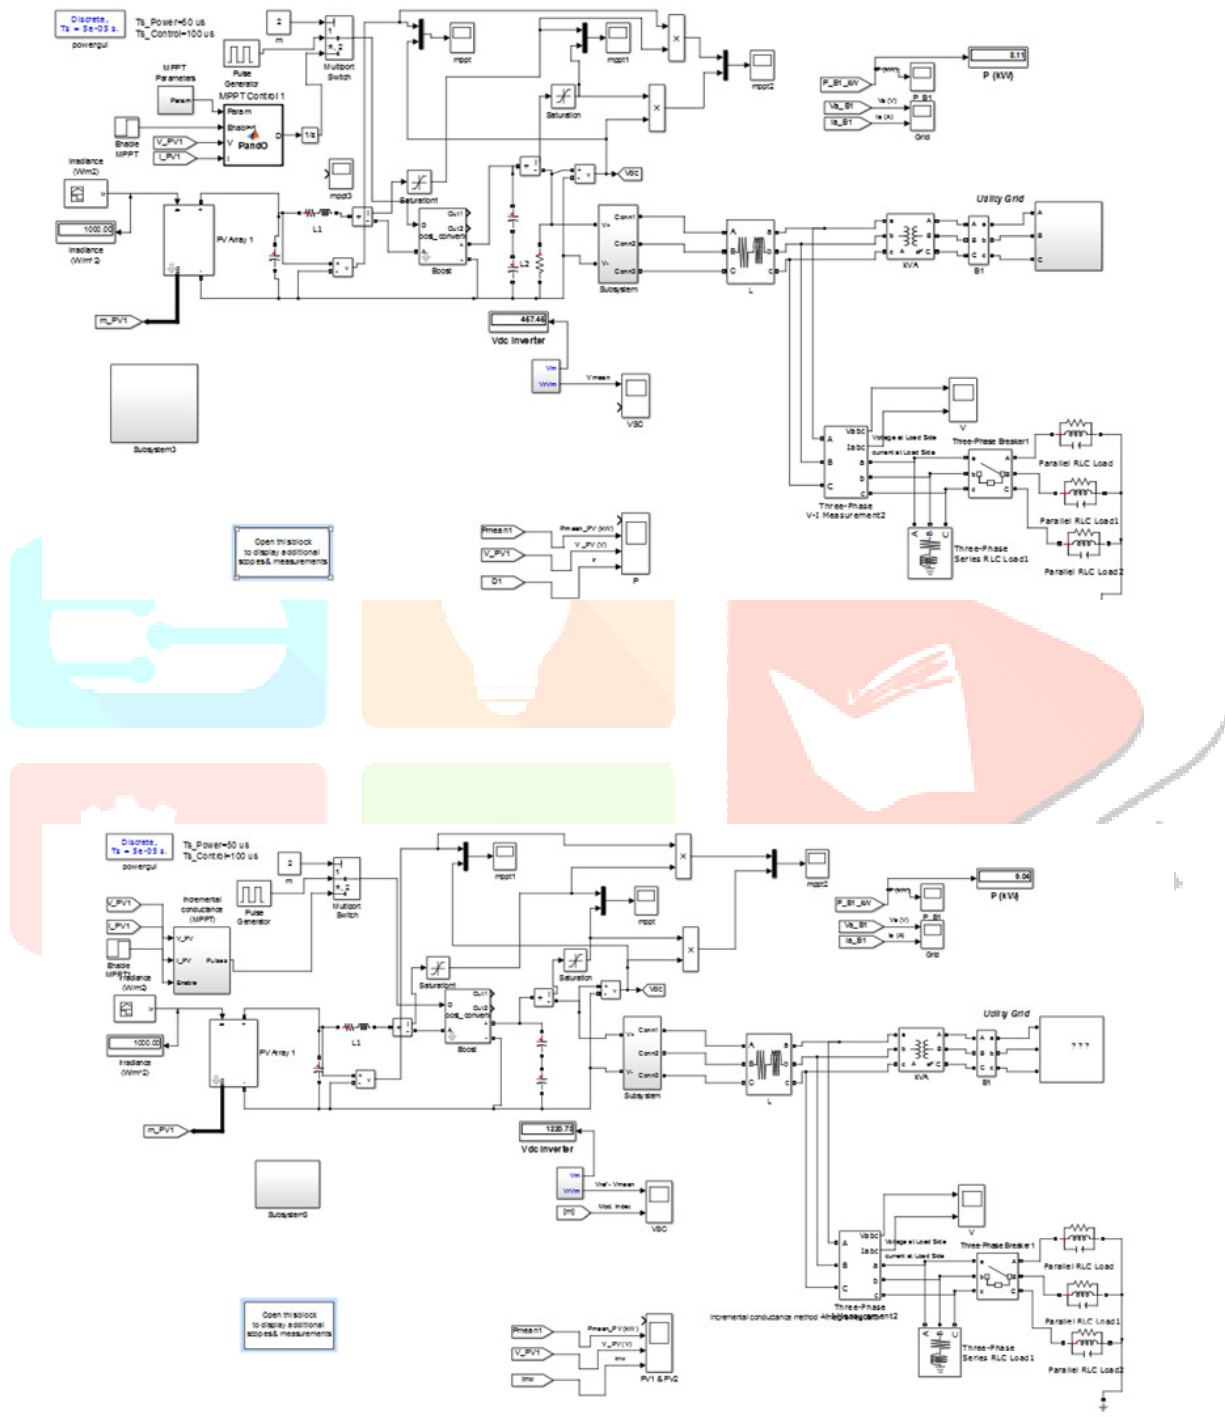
Discrete, Ts = 5e-05 s.
powergui
Ts_Power=50 us
Ts_Control=100 us
2
m
Multiport Switch
Pulse Generator
MPPT Parameters
Param
MPPT Control 1
Param
Enable
V
I
PandO
D
1/z
Enable MPPT
V_PV1
I_PV1
mppt
mppt1
mppt2
Saturation
mppt3
Saturation1
Irradiance (W/m2)
1000.00
Irradiance (W/m^2)
PV Array 1
L1
Out1
Out2
boost_converter
Boost
L2
Vdc
Conn1
Conn2
Conn3
Subsystem
L
kVA
B1
Utility Grid
A
B
C
P_B1_kW
P (kW)
Va (V)
Ia (A)
P_B1
Va_B1
Ia_B1
Grid
P (kW)
m_PV1
467.46
Vdc Inverter
Vm
Vmean
VSC
Subsystem3
V
Vabc
Iabc
Voltage at Load Side
current at Load Side
Three-Phase Breaker1
Parallel RLC Load
Parallel RLC Load1
Parallel RLC Load2
Three-Phase V-I Measurement2
Three-Phase Series RLC Load1
Open this block to display additional scopes & measurements
Pmean1
V_PV1
D1
Pmean_PV (kW)
V_PV (V)
P

Discrete, Ts = 5e-05 s.
powergui
Ts_Power=50 us
Ts_Control=100 us
2
m
Multiport Switch
Pulse Generator
V_PV1
I_PV1
Incremental conductance (MPPT)
V_PV
I_PV
Pulses
Enable
Enable MPPT
Irradiance (W/m2)
1000.00
Irradiance (W/m^2)
PV Array 1
L1
mppt1
mppt
mppt2
Saturation1
Saturation
Out1
Out2
boost_converter
Boost
Vdc
Conn1
Conn2
Conn3
Subsystem
L
kVA
B1
Utility Grid
???
P_B1_kW
Va (V)
Ia (A)
P_B1
Va_B1
Ia_B1
Grid
9.06
P (kW)
m_PV1
1220.75
Vdc Inverter
Vm
Vref - Vmean
[m]
Mod. index
VSC
Subsystem3
V
Vabc
Iabc
Voltage at Load Side
current at Load Side
Three-Phase Breaker1
Parallel RLC Load
Parallel RLC Load1
Parallel RLC Load2
Three-Phase
Incremental conductance method Measurement2
Three-Phase Series RLC Load1
Open this block to display additional scopes & measurements
Pmean1
V_PV1
Imv
Pmean_PV (kW)
V_PV (V)
Imv
PV1 & PV2